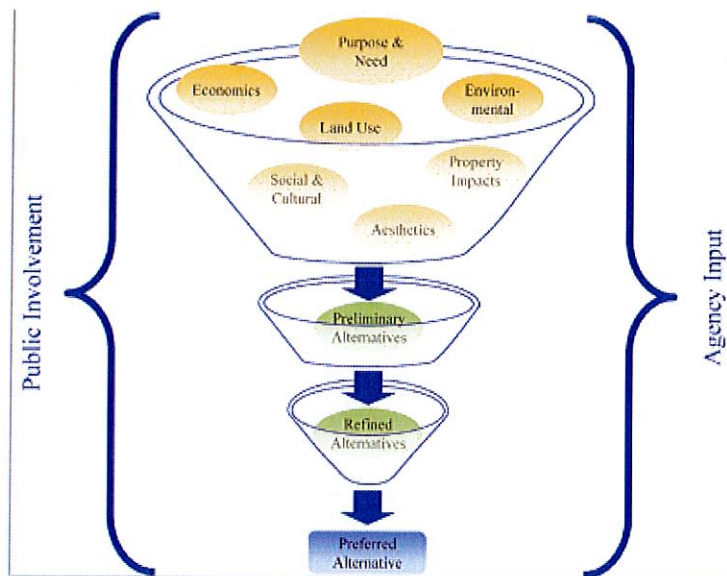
Public Involvement

Purpose & Need

Economics

Environmental

Land Use

Social & Cultural

Property Impacts

Aesthetics

Preliminary Alternatives

Refined Alternatives

Preferred Alternative

Agency Input